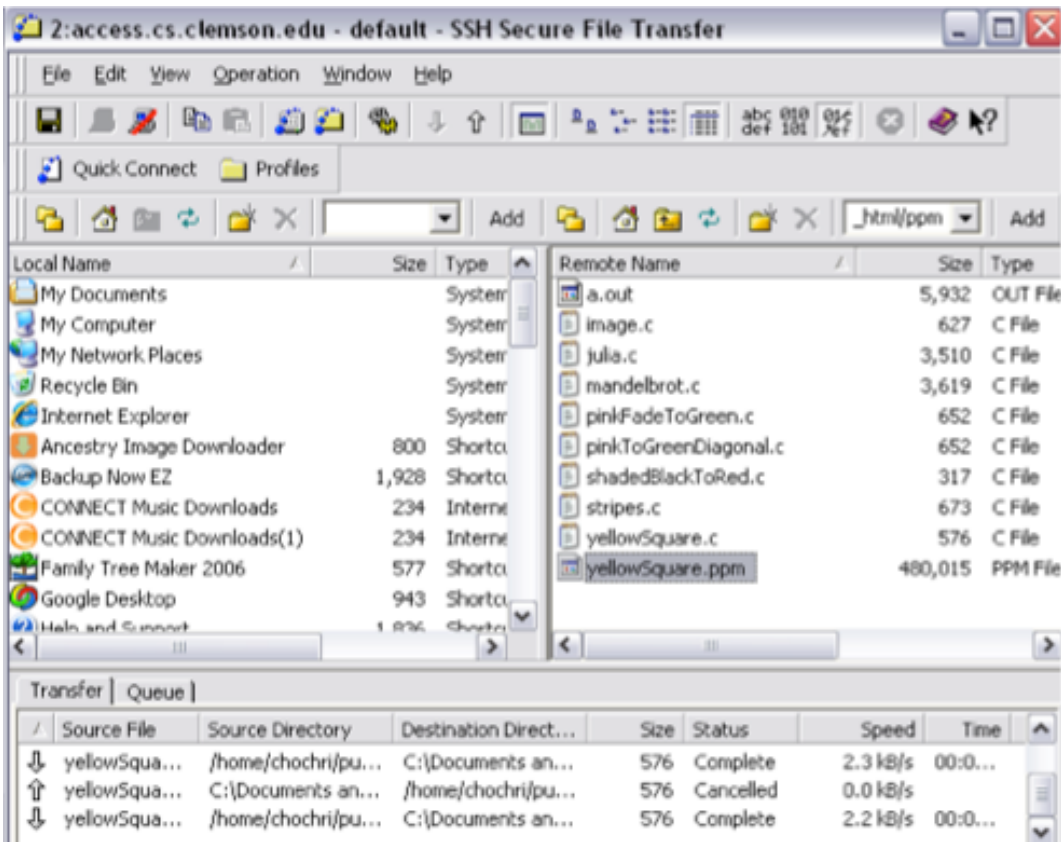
2:access.cs.clemson.edu - default - SSH Secure File Transfer

File Edit View Operation Window Help

Quick Connect Profiles

Add _html/ppm Add

| Local Name | Size | Type |
|---|---|---|
| My Documents | | System |
| My Computer | | System |
| My Network Places | | System |
| Recycle Bin | | System |
| Internet Explorer | | System |
| Ancestry Image Downloader | 800 | Shortcu |
| Backup Now EZ | 1,928 | Shortcu |
| CONNECT Music Downloads | 234 | Interne |
| CONNECT Music Downloads(1) | 234 | Interne |
| Family Tree Maker 2006 | 577 | Shortcu |
| Google Desktop | 943 | Shortcu |
| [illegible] | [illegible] | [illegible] |

| Remote Name | Size | Type |
|---|---|---|
| a.out | 5,932 | OUT File |
| image.c | 627 | C File |
| julia.c | 3,510 | C File |
| mandelbrot.c | 3,619 | C File |
| pinkFadeToGreen.c | 652 | C File |
| pinkToGreenDiagonal.c | 652 | C File |
| shadedBlackToRed.c | 317 | C File |
| stripes.c | 673 | C File |
| yellowSquare.c | 576 | C File |
| yellowSquare.ppm | 480,015 | PPM File |

Transfer | Queue |

| / | Source File | Source Directory | Destination Direct... | Size | Status | Speed | Time |
|---|---|---|---|---|---|---|---|
| ⇩ | yellowSqua... | /home/chochri/pu... | C:\Documents an... | 576 | Complete | 2.3 kB/s | 00:0... |
| ⇧ | yellowSqua... | C:\Documents an... | /home/chochri/pu... | 576 | Cancelled | 0.0 kB/s | |
| ⇩ | yellowSqua... | /home/chochri/pu... | C:\Documents an... | 576 | Complete | 2.2 kB/s | 00:0... |